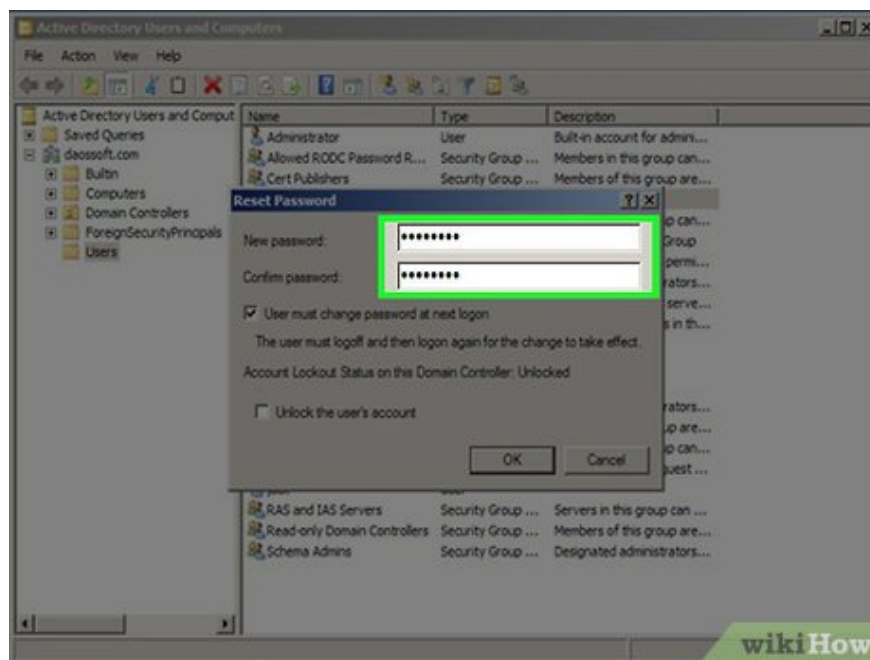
Active Directory Users and Computers

File Action View Help

Active Directory Users and Comput
Saved Queries
daossoft.com
Builtin
Computers
Domain Controllers
ForeignSecurityPrincipals
Users

| Name | Type | Description |
|---|---|---|
| Administrator | User | Built-in account for admini... |
| Allowed RODC Password R... | Security Group ... | Members in this group can... |
| Cert Publishers | Security Group ... | Members of this group are... |
| RAS and IAS Servers | Security Group ... | Servers in this group can ... |
| Read-only Domain Controllers | Security Group ... | Members of this group are... |
| Schema Admins | Security Group ... | Designated administrators... |

p can...
Group
permi...
rators...
serve...
s in th...
rators...
p are...
p can...
uest ...

Reset Password

New password: •••••••••

Confirm password: •••••••••

User must change password at next logon

The user must logoff and then logon again for the change to take effect.

Account Lockout Status on this Domain Controller: Unlocked

Unlock the user's account

OK Cancel

wikiHow